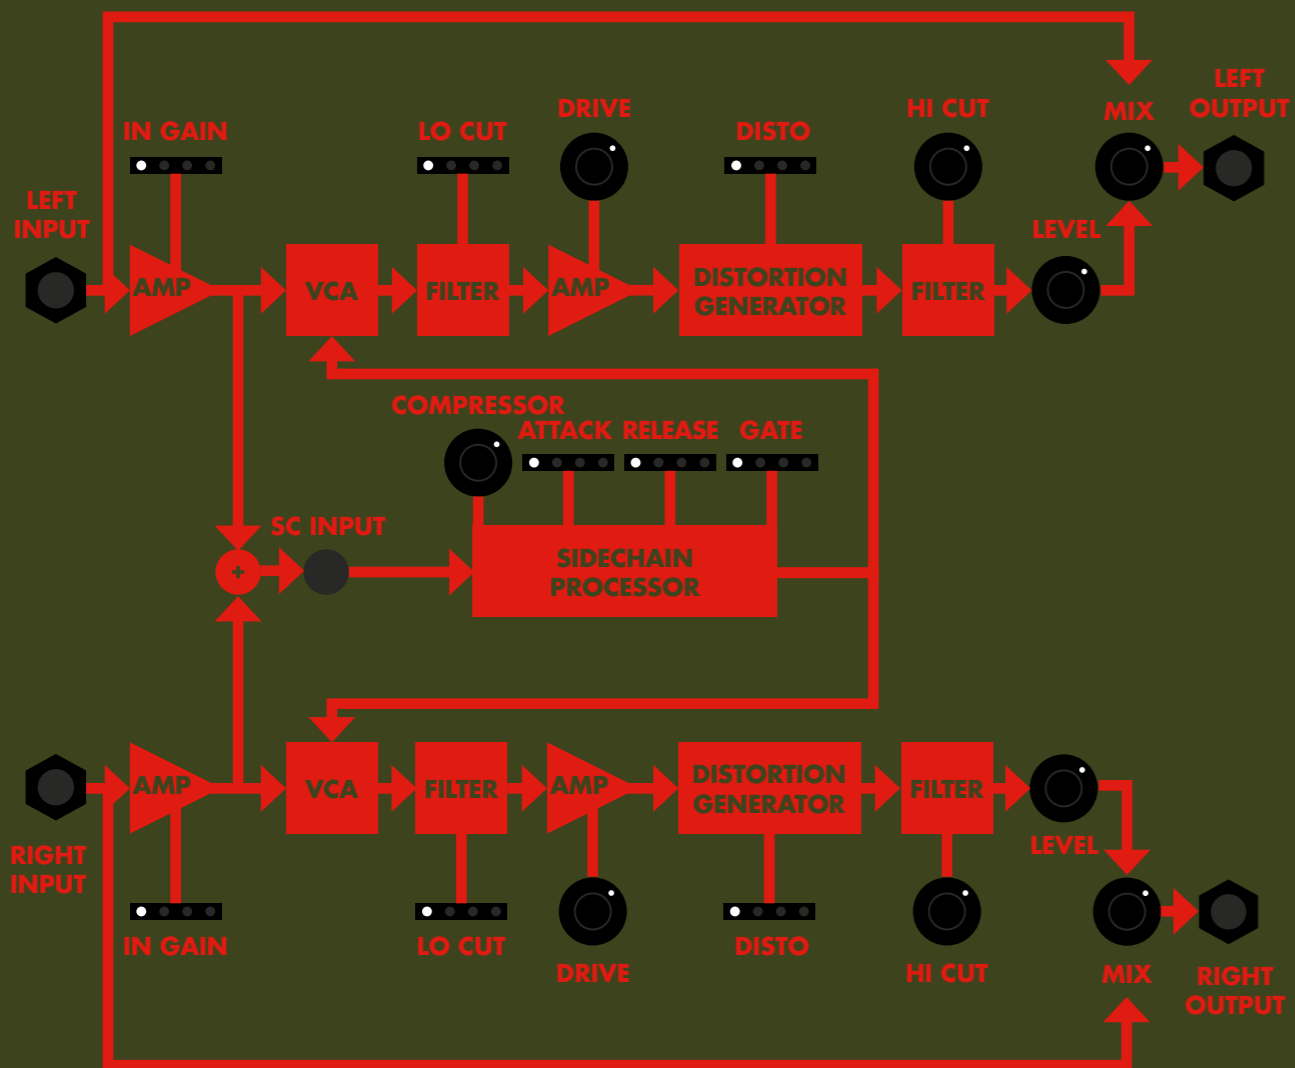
IN GAIN
LO CUT
DRIVE
DISTO
HI CUT
MIX
LEFT OUTPUT
LEFT INPUT
AMP
VCA
FILTER
AMP
DISTORTION GENERATOR
FILTER
LEVEL
COMPRESSOR
ATTACK
RELEASE
GATE
SC INPUT
+
SIDECHAIN PROCESSOR
AMP
VCA
FILTER
AMP
DISTORTION GENERATOR
FILTER
LEVEL
RIGHT INPUT
IN GAIN
LO CUT
DRIVE
DISTO
HI CUT
MIX
RIGHT OUTPUT